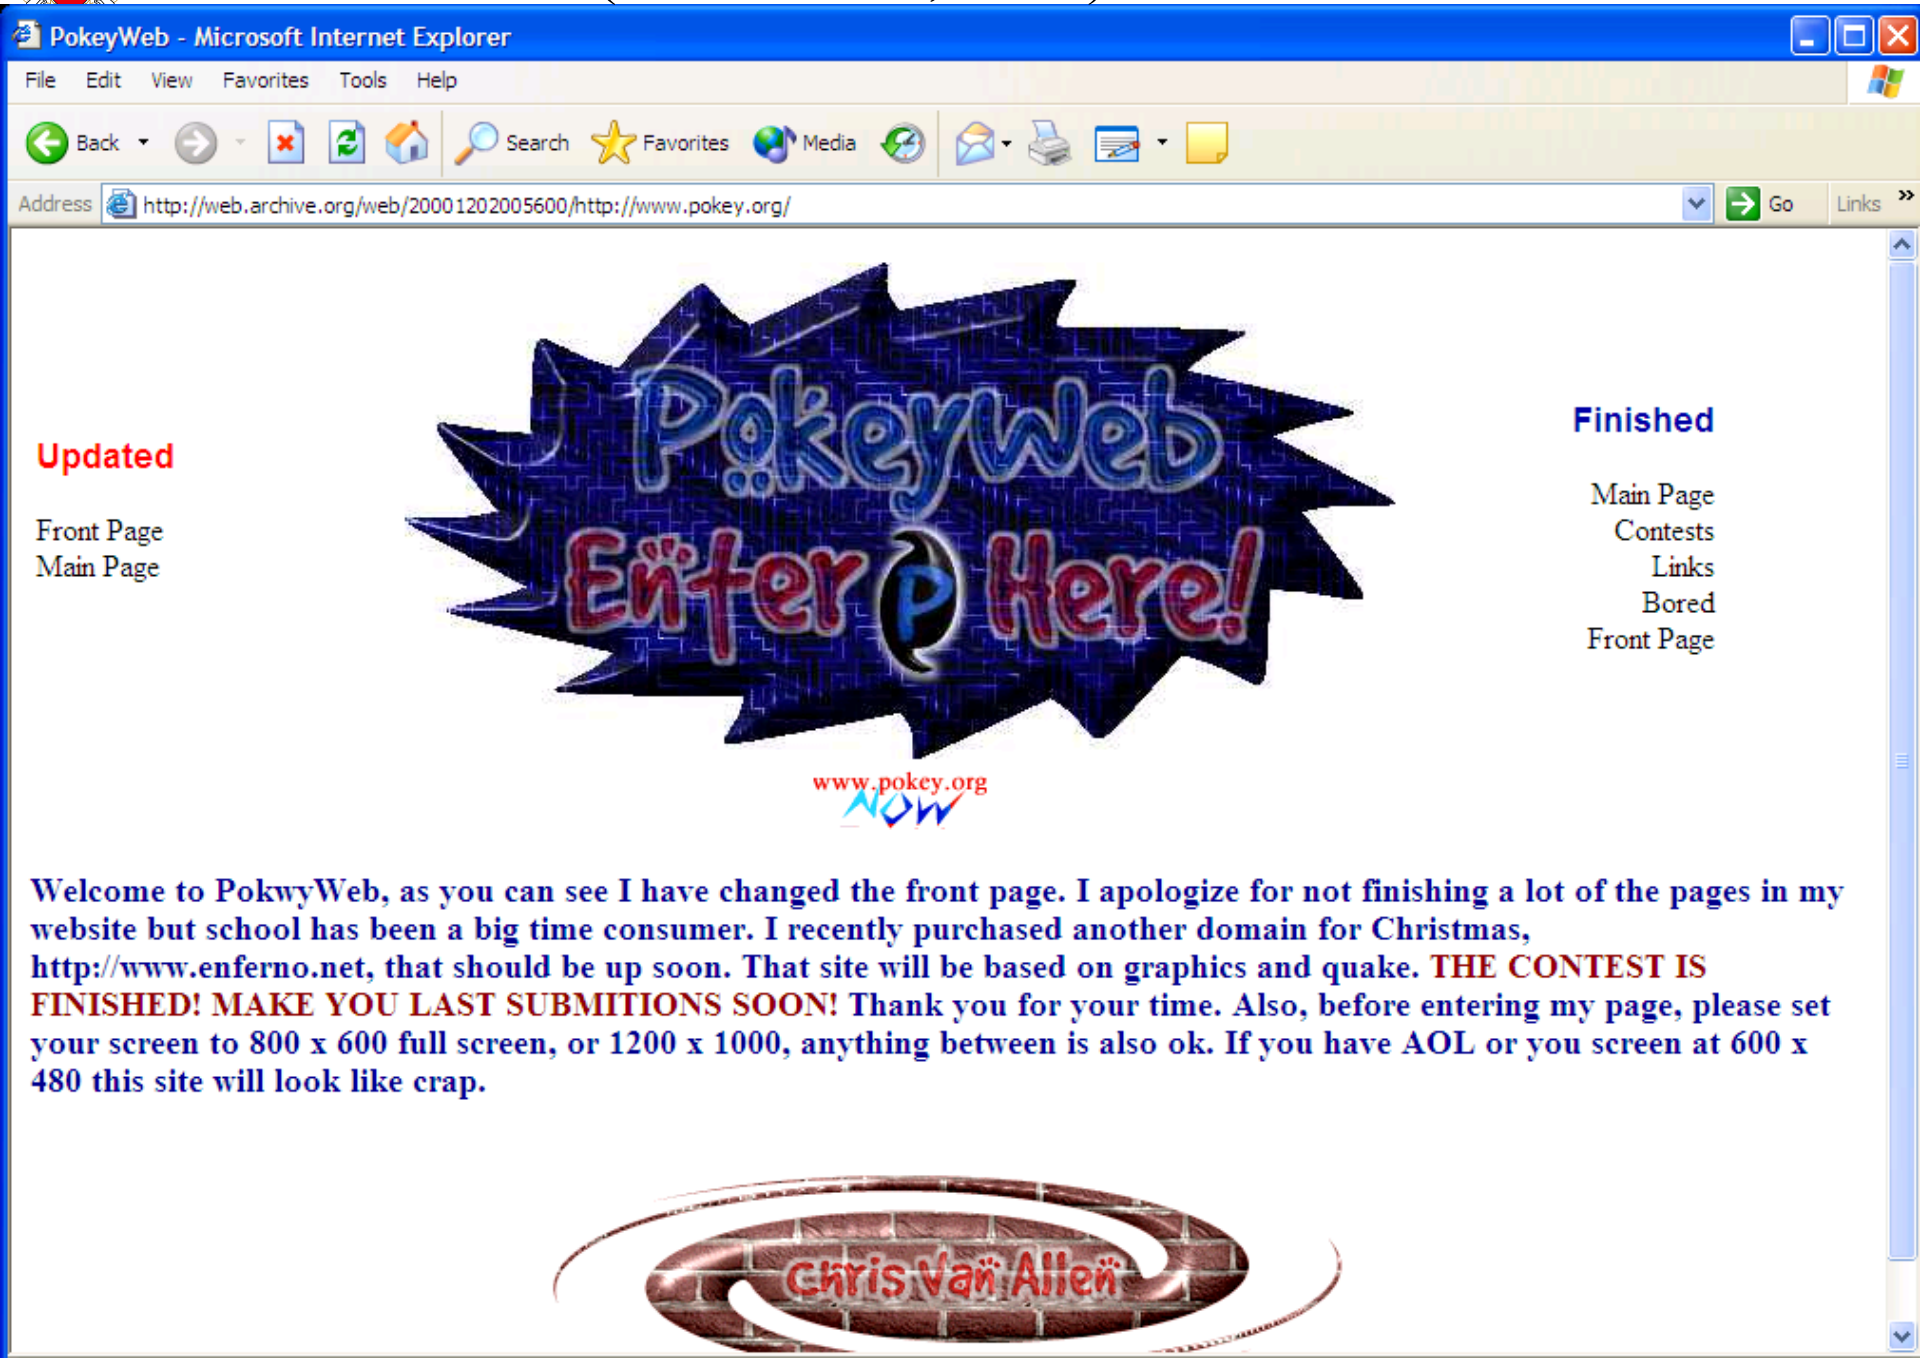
PokeyWeb - Microsoft Internet Explorer

File Edit View Favorites Tools Help

Back Search Favorites Media

Address http://web.archive.org/web/20001202005600/http://www.pokey.org/ Go Links

PokeyWeb
Enter P Here!

Updated

Front Page
Main Page

Finished

Main Page
Contests
Links
Bored
Front Page

www.pokey.org
NOW

Welcome to PokwyWeb, as you can see I have changed the front page. I apologize for not finishing a lot of the pages in my website but school has been a big time consumer. I recently purchased another domain for Christmas, http://www.enferno.net, that should be up soon. That site will be based on graphics and quake. THE CONTEST IS FINISHED! MAKE YOU LAST SUBMITIONS SOON! Thank you for your time. Also, before entering my page, please set your screen to 800 x 600 full screen, or 1200 x 1000, anything between is also ok. If you have AOL or you screen at 600 x 480 this site will look like crap.

Chris Van Allen